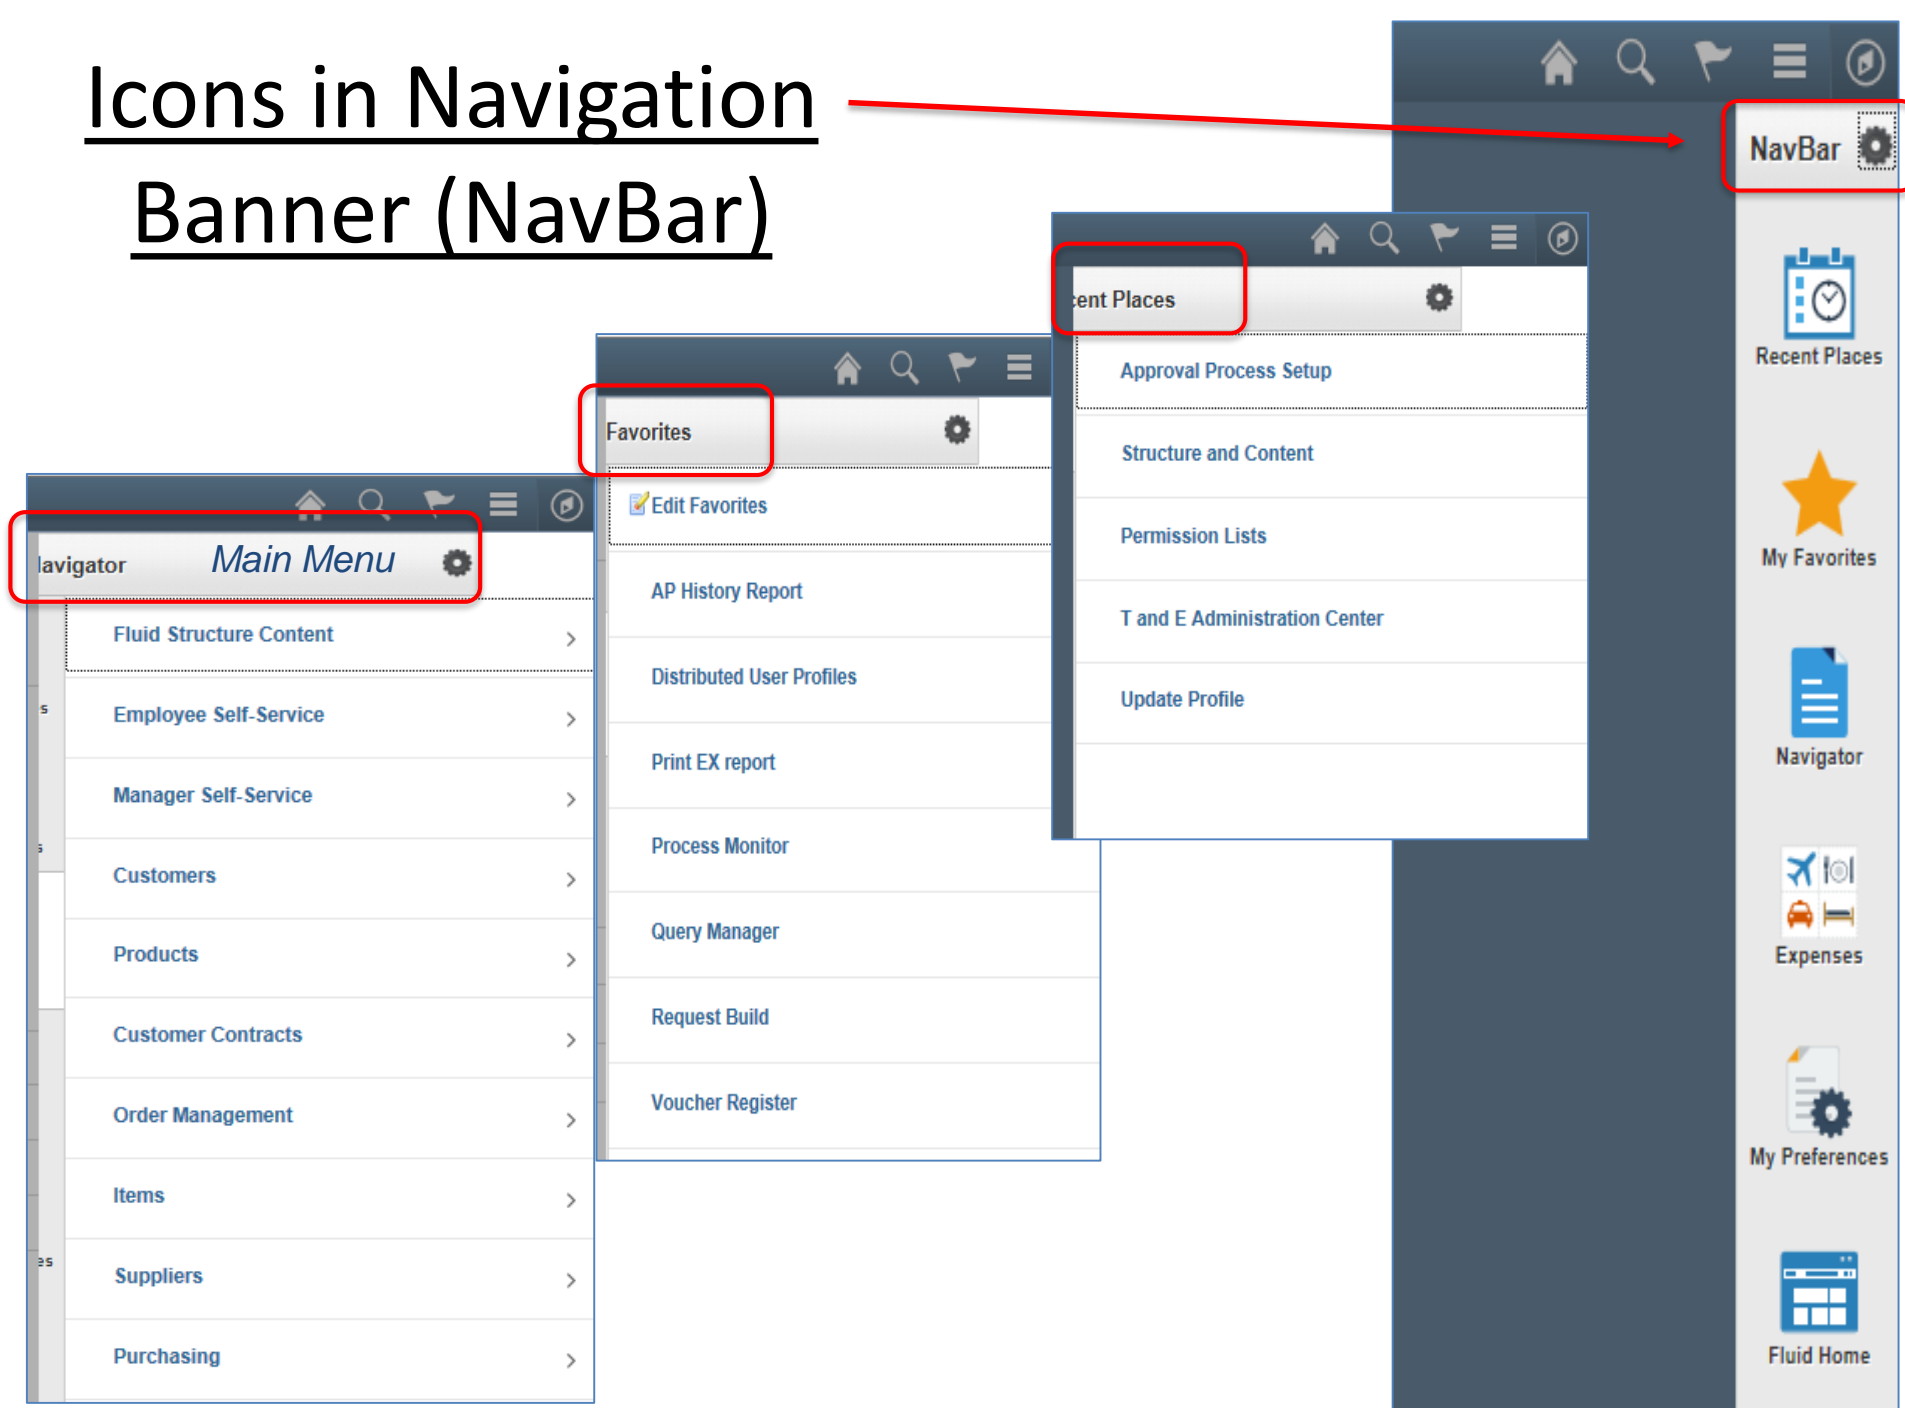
Icons in Navigation Banner (NavBar)

NavBar

Recent Places

My Favorites

Navigator

Expenses

My Preferences

Fluid Home

ent Places

Approval Process Setup

Structure and Content

Permission Lists

T and E Administration Center

Update Profile

Favorites

Edit Favorites

AP History Report

Distributed User Profiles

Print EX report

Process Monitor

Query Manager

Request Build

Voucher Register

lavigator

Main Menu

Fluid Structure Content

Employee Self-Service

Manager Self-Service

Customers

Products

Customer Contracts

Order Management

Items

Suppliers

Purchasing